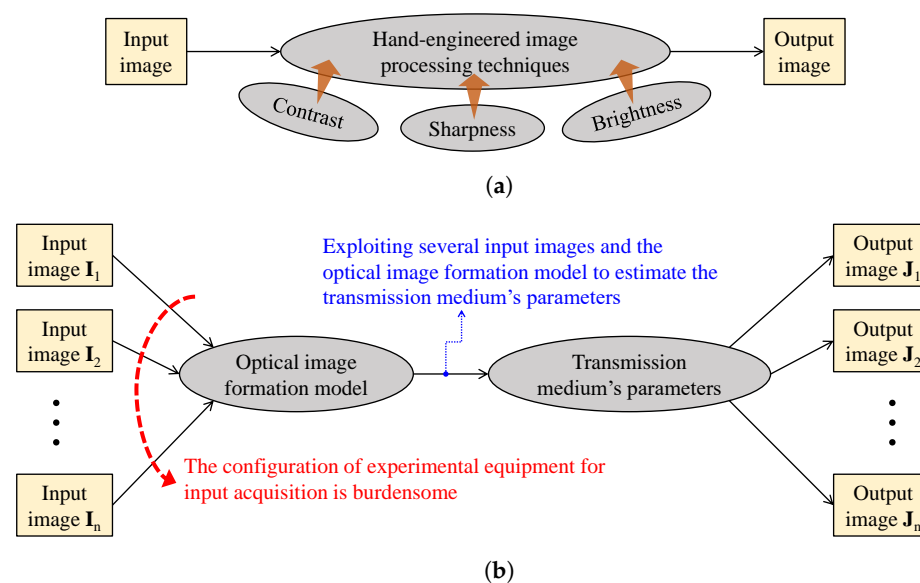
Input image

Hand-engineered image processing techniques

Output image

Contrast

Sharpness

Brightness

(a)

Input image $\mathbf{I}_1$

Input image $\mathbf{I}_2$

Input image $\mathbf{I}_n$

Exploiting several input images and the optical image formation model to estimate the transmission medium's parameters

Optical image formation model

Transmission medium's parameters

The configuration of experimental equipment for input acquisition is burdensome

Output image $\mathbf{J}_1$

Output image $\mathbf{J}_2$

Output image $\mathbf{J}_n$

(b)